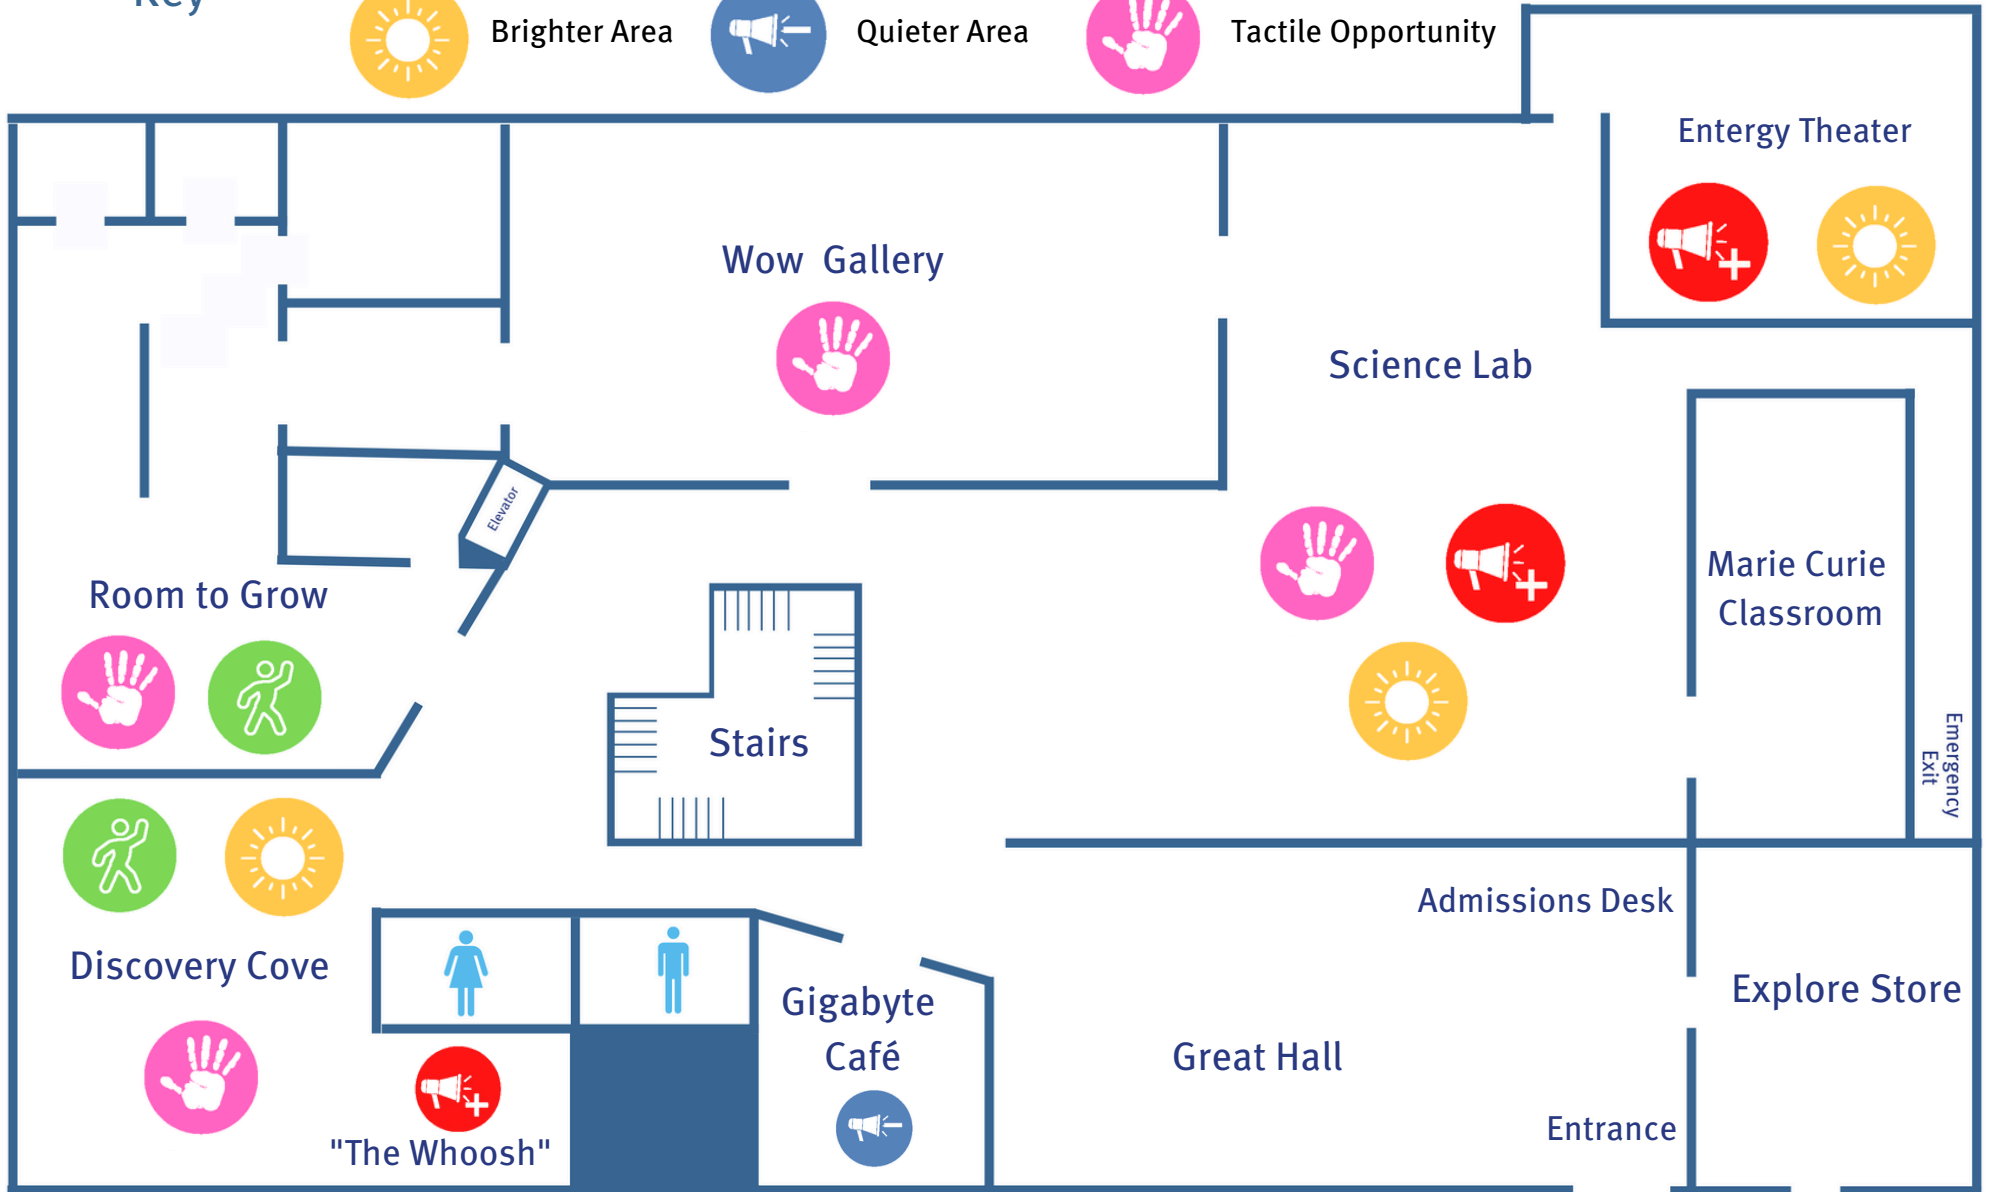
Key

Brighter Area

Quieter Area

Tactile Opportunity

Entergy Theater

Wow Gallery

Science Lab

Elevator

Room to Grow

Marie Curie Classroom

Stairs

Emergency Exit

Admissions Desk

Discovery Cove

Gigabyte Café

Explore Store

Great Hall

"The Whoosh"

Entrance